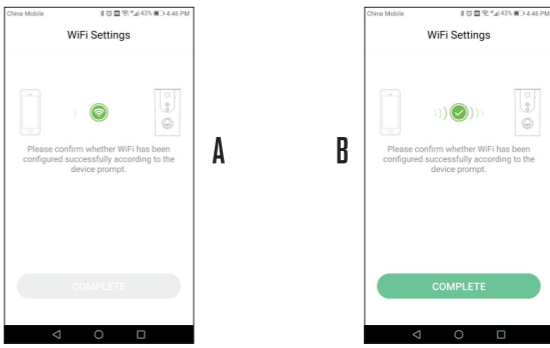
China Mobile 43% 4:46 PM

WiFi Settings

Please confirm whether WiFi has been configured successfully according to the device prompt.

COMPLETE

A

B

China Mobile 43% 4:46 PM

WiFi Settings

Please confirm whether WiFi has been configured successfully according to the device prompt.

COMPLETE